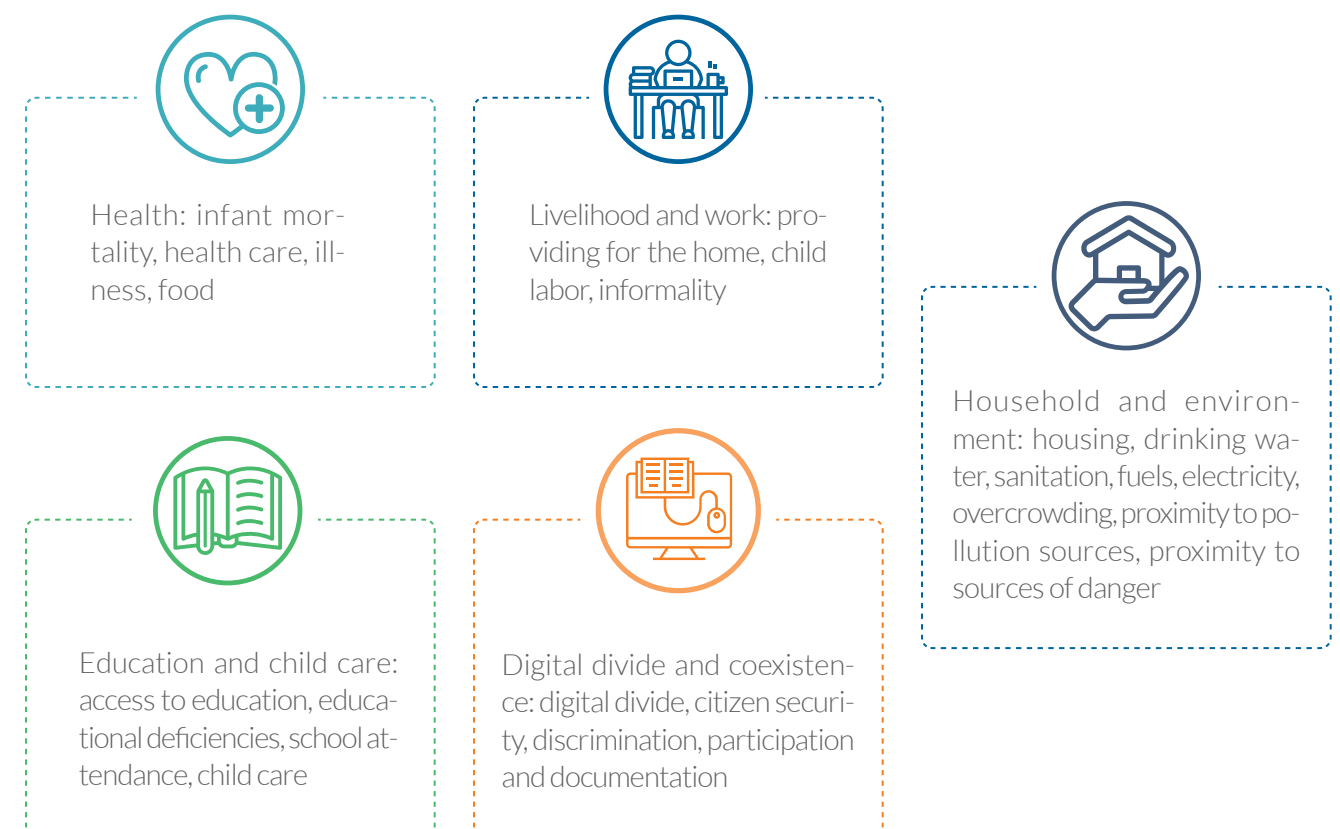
Health: infant mortality, health care, illness, food

Livelihood and work: providing for the home, child labor, informality

Household and environment: housing, drinking water, sanitation, fuels, electricity, overcrowding, proximity to pollution sources, proximity to sources of danger

Education and child care: access to education, educational deficiencies, school attendance, child care

Digital divide and coexistence: digital divide, citizen security, discrimination, participation and documentation